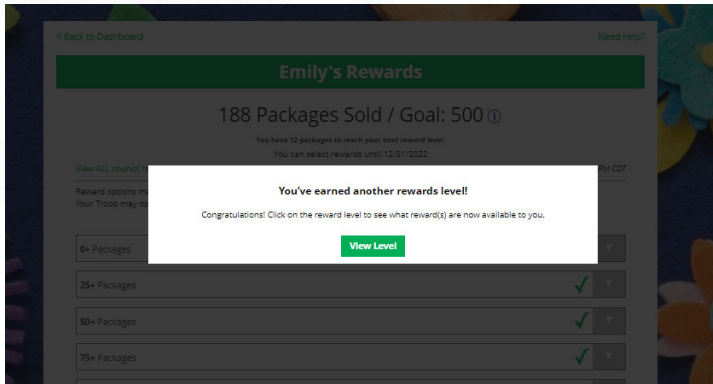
< Back to Dashboard

Need help?

Emily's Rewards

188 Packages Sold / Goal: 500 ⓘ

You have 12 packages to reach your next reward level.

You can select rewards until 12/31/2022

View ALL council r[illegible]

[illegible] PM CDT

Reward options ma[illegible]

Your Troop may op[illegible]

You've earned another rewards level!

Congratulations! Click on the reward level to see what reward(s) are now available to you.

View Level

0+ Packages

25+ Packages

50+ Packages

75+ Packages